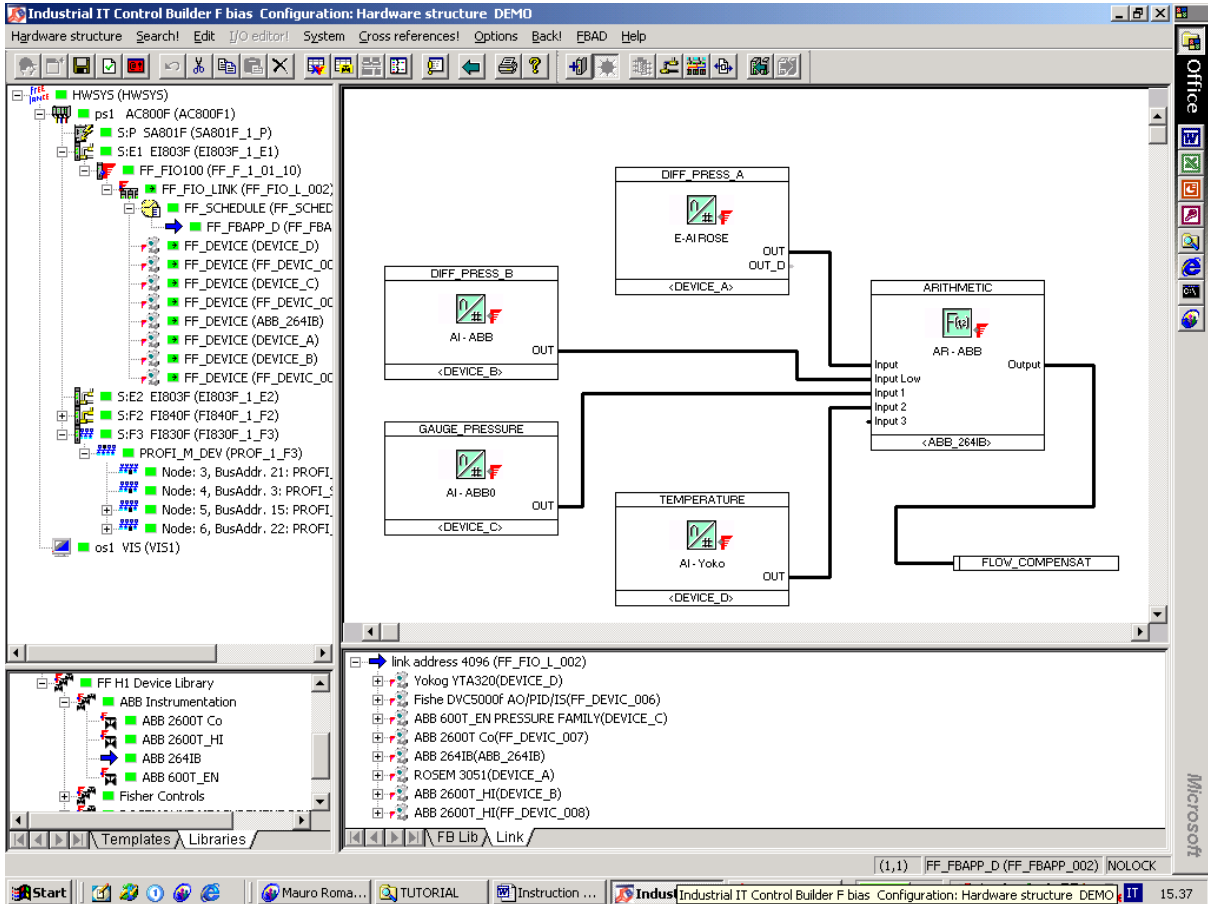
Industrial IT Control Builder F bias Configuration: Hardware structure DEMO

Hardware structure Search! Edit I/O editor! System Cross references! Options Back! FBAD Help

Office

HWSYS (HWSYS)
ps1 AC800F (AC800F1)
S:P SA801F (SA801F_1_P)
S:E1 EI803F (EI803F_1_E1)
FF_FIO100 (FF_F_1_01_10)
FF_FIO_LINK (FF_FIO_L_002)
FF_SCHEDULE (FF_SCHED
FF_FBAPP_D (FF_FBA
FF_DEVICE (DEVICE_D)
FF_DEVICE (FF_DEVIC_00
FF_DEVICE (DEVICE_C)
FF_DEVICE (FF_DEVIC_00
FF_DEVICE (ABB_264IB)
FF_DEVICE (DEVICE_A)
FF_DEVICE (DEVICE_B)
FF_DEVICE (FF_DEVIC_00
S:E2 EI803F (EI803F_1_E2)
S:F2 FI840F (FI840F_1_F2)
S:F3 FI830F (FI830F_1_F3)
PROFI_M_DEV (PROF_1_F3)
Node: 3, BusAddr. 21: PROFI_
Node: 4, BusAddr. 3: PROFI_
Node: 5, BusAddr. 15: PROFI_
Node: 6, BusAddr. 22: PROFI_
os1 VIS (VIS1)

DIFF_PRESS_A
E-AI ROSE
OUT
OUT_D
<DEVICE_A>

DIFF_PRESS_B
AI - ABB
OUT
<DEVICE_B>

ARITHMETIC
AR - ABB
Input
Input Low
Input 1
Input 2
Input 3
Output
<ABB_264IB>

GAUGE_PRESSURE
AI - ABB0
OUT
<DEVICE_C>

TEMPERATURE
AI - Yoko
OUT
<DEVICE_D>

FLOW_COMPENSAT

FF H1 Device Library
ABB Instrumentation
ABB 2600T Co
ABB 2600T_HI
ABB 264IB
ABB 600T_EN
Fisher Controls

Templates Libraries

link address 4096 (FF_FIO_L_002)
Yokog YTA320(DEVICE_D)
Fishe DVC5000f AO/PID/IS(FF_DEVIC_006)
ABB 600T_EN PRESSURE FAMILY(DEVICE_C)
ABB 2600T Co(FF_DEVIC_007)
ABB 264IB(ABB_264IB)
ROSEM 3051(DEVICE_A)
ABB 2600T_HI(DEVICE_B)
ABB 2600T_HI(FF_DEVIC_008)

FB Lib Link

Microsoft

(1,1) FF_FBAPP_D (FF_FBAPP_002) NOLOCK

Start Mauro Roma... TUTORIAL Instruction ... Indust Industrial IT Control Builder F bias Configuration: Hardware structure DEMO IT 15.37